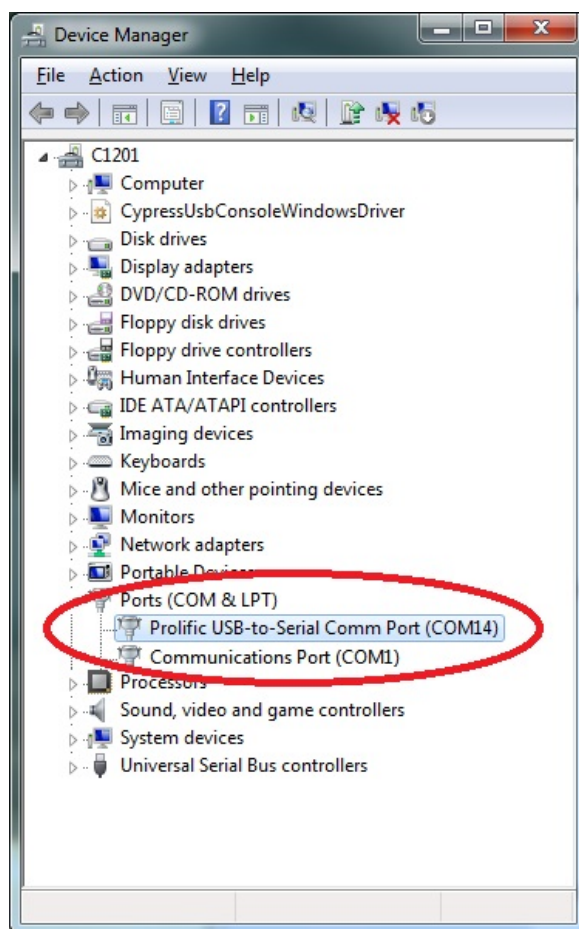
Device Manager

File Action View Help

C1201
Computer
CypressUsbConsoleWindowsDriver
Disk drives
Display adapters
DVD/CD-ROM drives
Floppy disk drives
Floppy drive controllers
Human Interface Devices
IDE ATA/ATAPI controllers
Imaging devices
Keyboards
Mice and other pointing devices
Monitors
Network adapters
Portable Devices
Ports (COM & LPT)
Prolific USB-to-Serial Comm Port (COM14)
Communications Port (COM1)
Processors
Sound, video and game controllers
System devices
Universal Serial Bus controllers